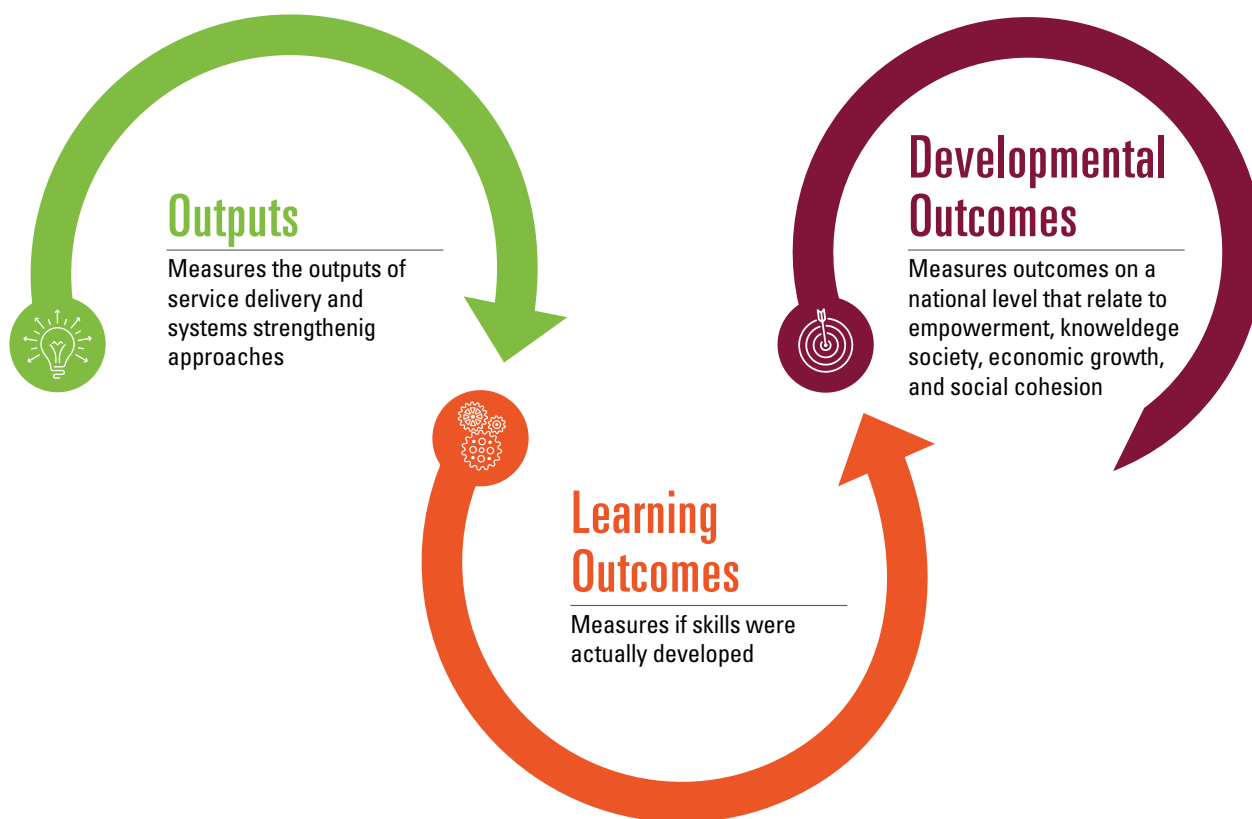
Outputs

Measures the outputs of service delivery and systems strengthenig approaches

Learning Outcomes

Measures if skills were actually developed

Developmental Outcomes

Measures outcomes on a national level that relate to empowerment, knoweldege society, economic growth, and social cohesion